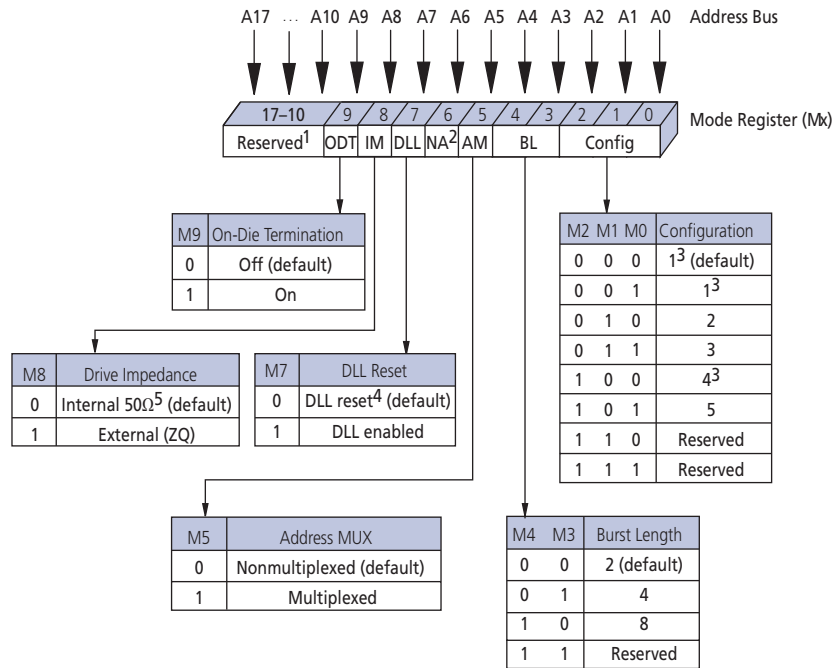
A17 ... A10 A9 A8 A7 A6 A5 A4 A3 A2 A1 A0 Address Bus

17–10 9 8 7 6 5 4 3 2 1 0

Reserved$^1$ ODT IM DLL NA$^2$ AM BL Config

Mode Register (Mx)

| M9 | On-Die Termination |
|---|---|
| 0 | Off (default) |
| 1 | On |

| M2 | M1 | M0 | Configuration |
|---|---|---|---|
| 0 | 0 | 0 | 1$^3$ (default) |
| 0 | 0 | 1 | 1$^3$ |
| 0 | 1 | 0 | 2 |
| 0 | 1 | 1 | 3 |
| 1 | 0 | 0 | 4$^3$ |
| 1 | 0 | 1 | 5 |
| 1 | 1 | 0 | Reserved |
| 1 | 1 | 1 | Reserved |

| M8 | Drive Impedance |
|---|---|
| 0 | Internal 50$\Omega^5$ (default) |
| 1 | External (ZQ) |

| M7 | DLL Reset |
|---|---|
| 0 | DLL reset$^4$ (default) |
| 1 | DLL enabled |

| M5 | Address MUX |
|---|---|
| 0 | Nonmultiplexed (default) |
| 1 | Multiplexed |

| M4 | M3 | Burst Length |
|---|---|---|
| 0 | 0 | 2 (default) |
| 0 | 1 | 4 |
| 1 | 0 | 8 |
| 1 | 1 | Reserved |